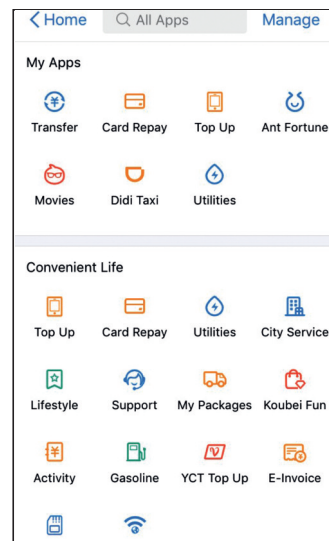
< Home
All Apps
Manage

My Apps

Transfer
Card Repay
Top Up
Ant Fortune

Movies
Didi Taxi
Utilities

Convenient Life

Top Up
Card Repay
Utilities
City Service

Lifestyle
Support
My Packages
Koubei Fun

Activity
Gasoline
YCT Top Up
E-Invoice